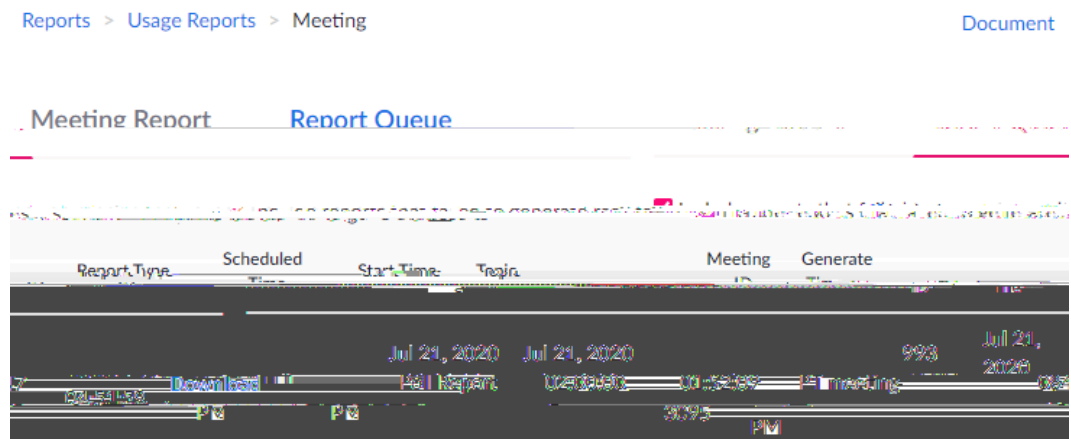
Reports > Usage Reports > Meeting

Document

Meeting Report

Report Queue

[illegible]

| Report Type | Scheduled Time | Start Time | Topic | Meeting ID | Generate Time |
|---|---|---|---|---|---|
| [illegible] Download | Poll Report | Jul 21, 2020 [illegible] PM | Jul 21, 2020 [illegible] PM | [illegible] meeting | 993 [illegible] 3095 | Jul 21, 2020 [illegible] PM |